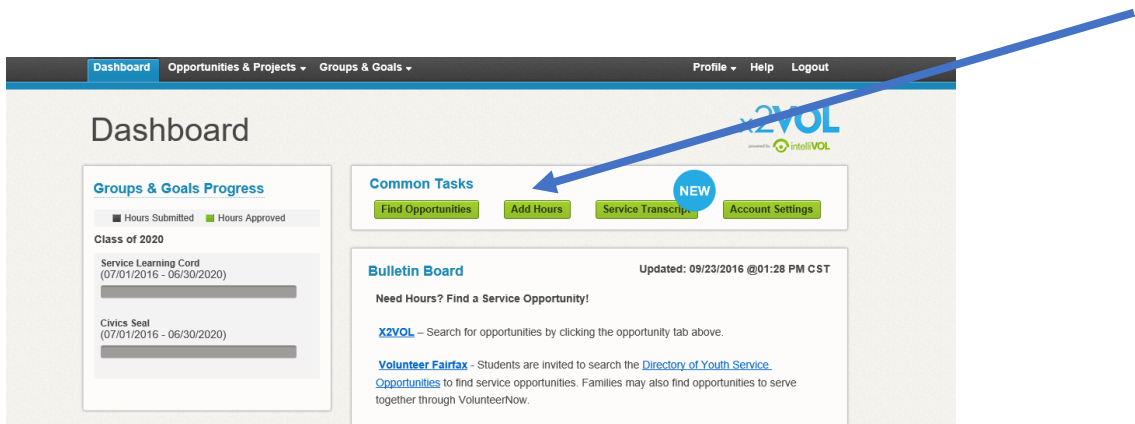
Dashboard Opportunities & Projects Groups & Goals Profile Help Logout

Dashboard

x2VOL
powered by intelliVOL

Groups & Goals Progress

Hours Submitted Hours Approved

Class of 2020

Service Learning Cord
(07/01/2016 - 06/30/2020)

Civics Seal
(07/01/2016 - 06/30/2020)

Common Tasks

Find Opportunities Add Hours Service Transcript NEW Account Settings

Bulletin Board

Updated: 09/23/2016 @01:28 PM CST

Need Hours? Find a Service Opportunity!

X2VOL – Search for opportunities by clicking the opportunity tab above.

Volunteer Fairfax - Students are invited to search the Directory of Youth Service Opportunities to find service opportunities. Families may also find opportunities to serve together through VolunteerNow.